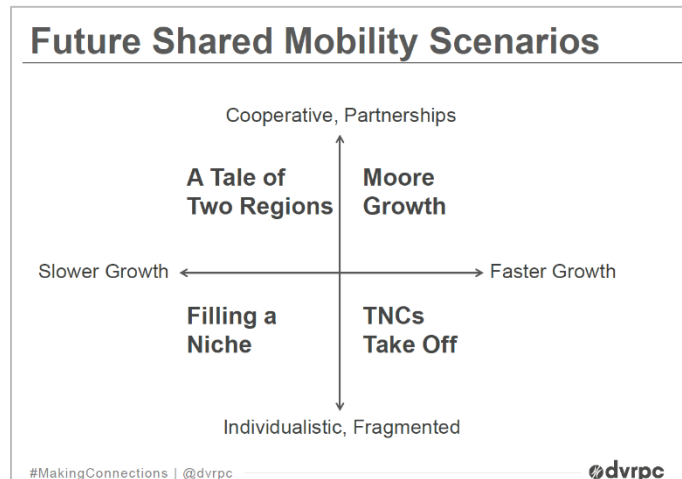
Future Shared Mobility Scenarios

Cooperative, Partnerships

A Tale of Two Regions

Moore Growth

Slower Growth

Faster Growth

Filling a Niche

TNCs Take Off

Individualistic, Fragmented

#MakingConnections | @dvrpc

dvrpc